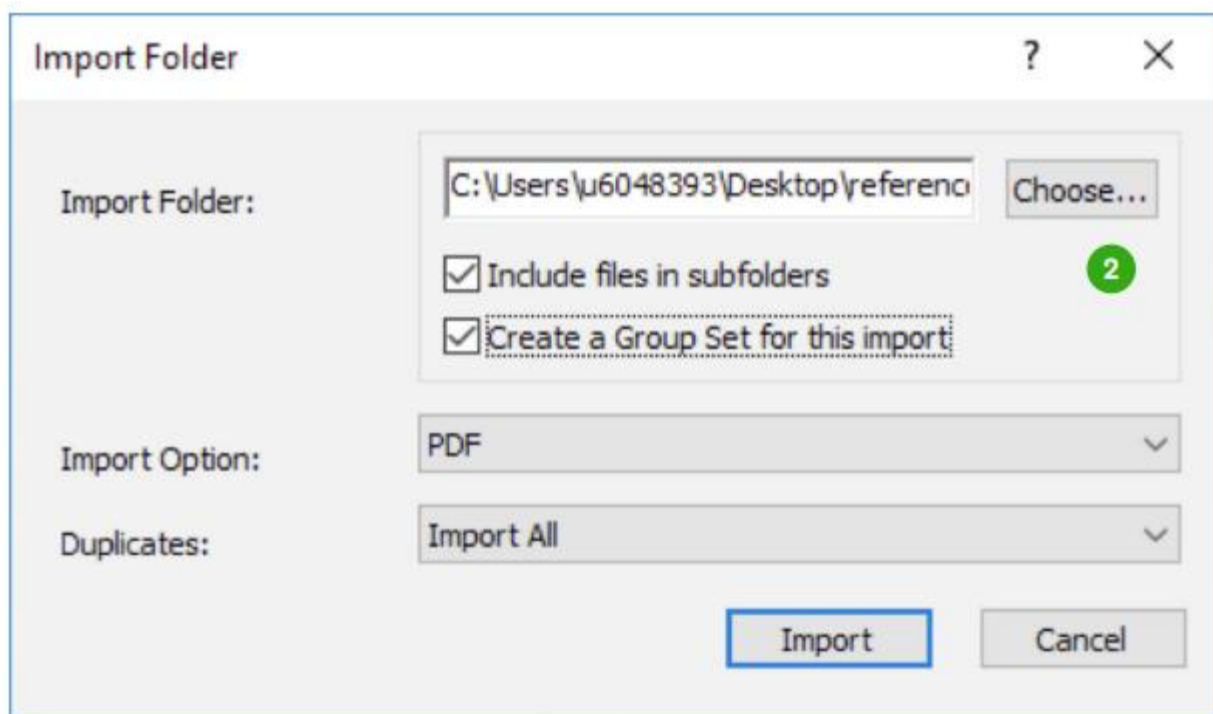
Import Folder

?

X

Import Folder:

C:\Users\u6048393\Desktop\referenc

Choose...

Include files in subfolders

2

Create a Group Set for this import

Import Option:

PDF

Duplicates:

Import All

Import

Cancel